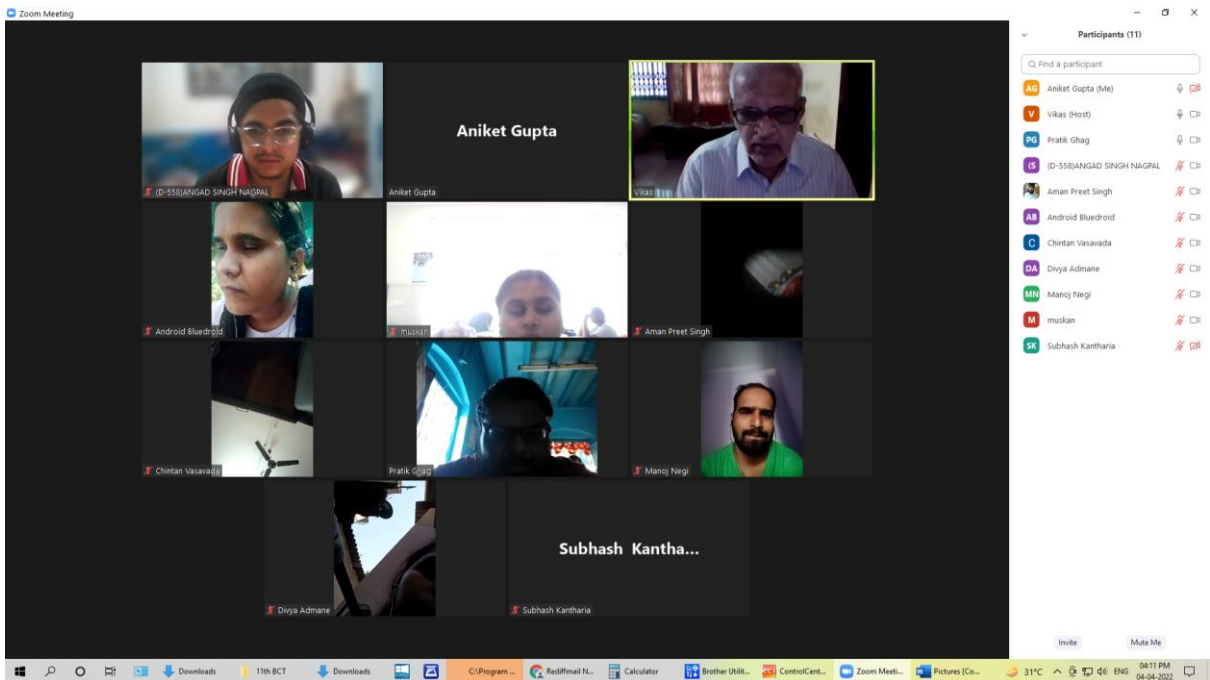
Zoom Meeting

Aniket Gupta

(D-558)ANGAD SINGH NAGPAL
Aniket Gupta
Vikas
Android Bluedroid
muskan
Aman Preet Singh
Chintan Vasavada
Pratik Ghag
Manoj Negi

Subhash Kantha...

Divya Admane
Subhash Kantharia

Participants (11)

Find a participant

AG Aniket Gupta (Me)
V Vikas (Host)
PG Pratik Ghag
(S (D-558)ANGAD SINGH NAGPAL
Aman Preet Singh
AB Android Bluedroid
C Chintan Vasavada
DA Divya Admane
MN Manoj Negi
M muskan
SK Subhash Kantharia

Invite
Mute Me

Downloads
11th BCT
Downloads
C:\Program ...
Rediffmail N...
Calculator
Brother Utilit...
ControlCent...
Zoom Meeti...
Pictures [Co...
31°C
ENG
04:11 PM
04-04-2022